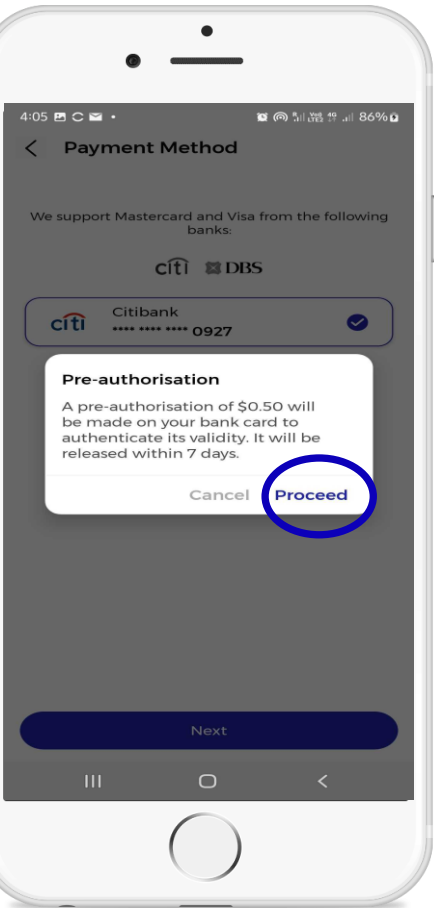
4:05 86%

Payment Method

We support Mastercard and Visa from the following banks:

citi DBS

citi Citibank
**** **** **** 0927

Pre-authorisation

A pre-authorisation of $0.50 will be made on your bank card to authenticate its validity. It will be released within 7 days.

Cancel Proceed

Next